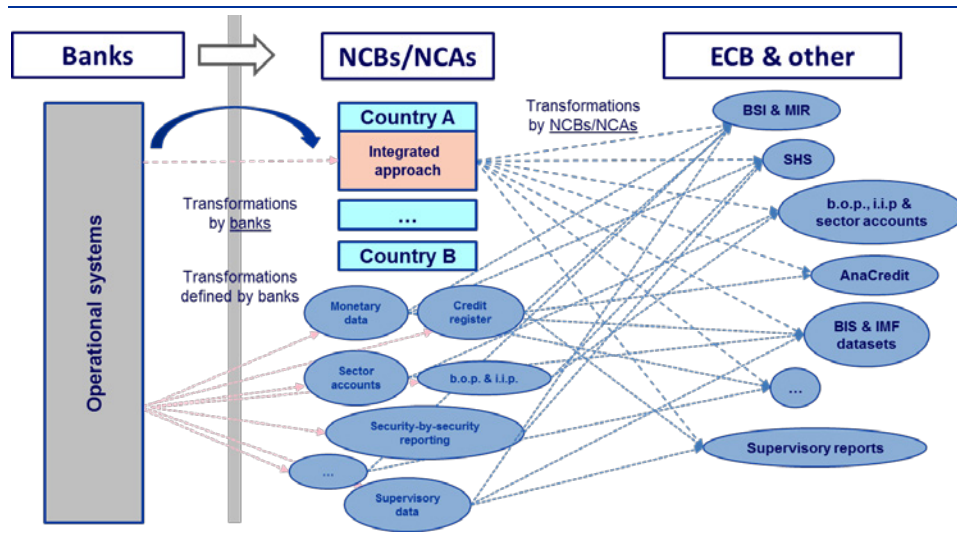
Banks

NCBs/NCAs

ECB & other

Operational systems

Country A

Integrated approach

...

Country B

Transformations by NCBs/NCAs

Transformations by banks

Transformations defined by banks

Monetary data

Credit register

Sector accounts

b.o.p. & i.i.p.

Security-by-security reporting

...

Supervisory data

BSI & MIR

SHS

b.o.p., i.i.p & sector accounts

AnaCredit

BIS & IMF datasets

...

Supervisory reports